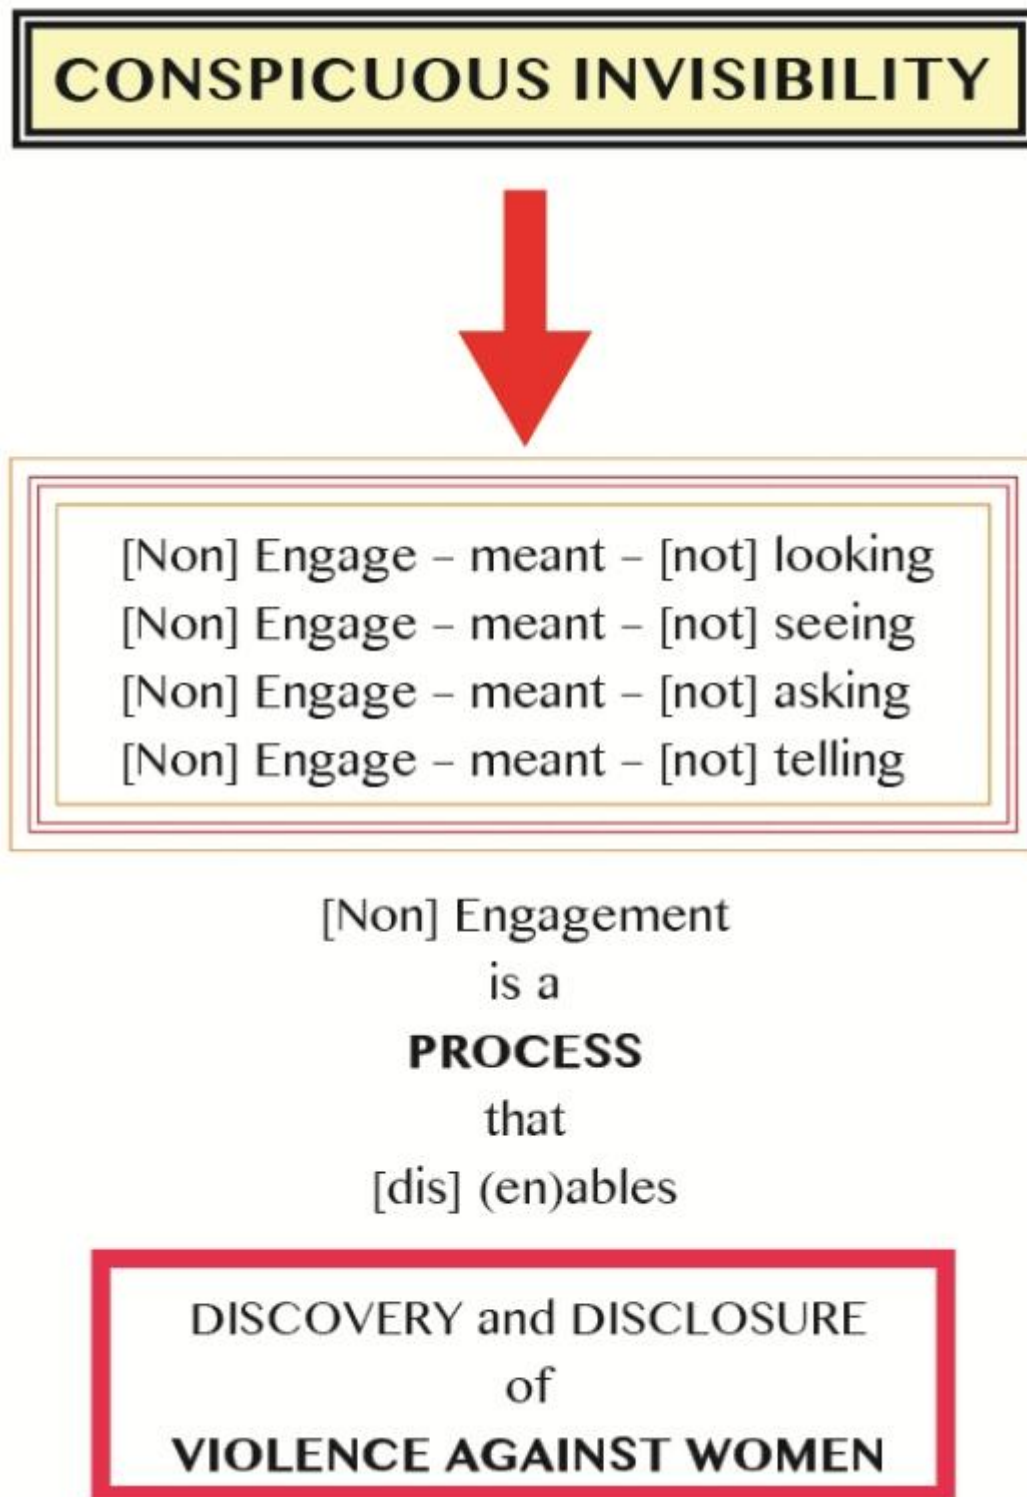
CONSPICUOUS INVISIBILITY

[Non] Engage – meant – [not] looking
[Non] Engage – meant – [not] seeing
[Non] Engage – meant – [not] asking
[Non] Engage – meant – [not] telling

[Non] Engagement
is a
PROCESS
that
[dis] (en)ables

DISCOVERY and DISCLOSURE
of
VIOLENCE AGAINST WOMEN